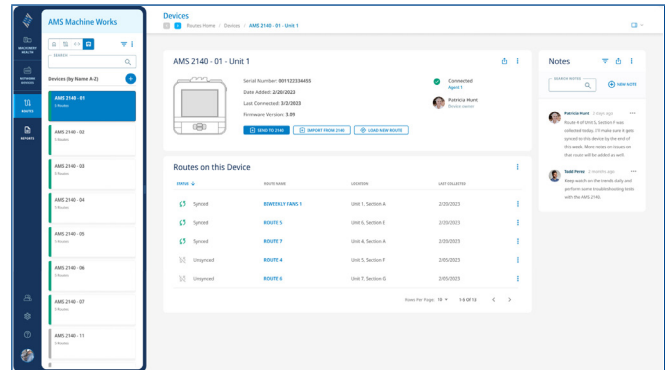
AMS Machine Works

MACHINERY HEALTH

NETWORK DEVICES

ROUTES

REPORTS

SEARCH

Devices (by Name A-Z)

AMS 2140 - 01
5 Routes

AMS 2140 - 02
5 Routes

AMS 2140 - 03
5 Routes

AMS 2140 - 04
5 Routes

AMS 2140 - 05
5 Routes

AMS 2140 - 06
5 Routes

AMS 2140 - 07
5 Routes

AMS 2140 - 11
5 Routes

Devices

Routes Home / Devices / AMS 2140 - 01 - Unit 1

AMS 2140 - 01 - Unit 1

Serial Number: 001122334455
Date Added: 2/20/2023
Last Connected: 3/3/2023
Firmware Version: 3.89

Connected
Agent 1

Patricia Hunt
Device owner

SEND TO 2140
IMPORT FROM 2140
LOAD NEW ROUTE

Routes on this Device

| STATUS | ROUTE NAME | LOCATION | LAST COLLECTED |
|---|---|---|---|
| Synced | BIWEEKLY FANS 1 | Unit 1, Section A | 2/20/2023 |
| Synced | ROUTE 5 | Unit 6, Section E | 2/20/2023 |
| Synced | ROUTE 7 | Unit 4, Section A | 2/20/2023 |
| Unsynced | ROUTE 4 | Unit 5, Section F | 2/05/2023 |
| Unsynced | ROUTE 6 | Unit 7, Section G | 2/05/2023 |

Rows Per Page: 10 1-5 Of 13

Notes

SEARCH NOTES

NEW NOTE

Patricia Hunt
Route 4 of Unit 5, Section F was collected today. I'll make sure it gets synced to this device by the end of this week. More notes on issues on that route will be added as well.

Todd Yerez 3 months ago
Keep watch on the trends daily and perform some troubleshooting tests with the AMS 2140.